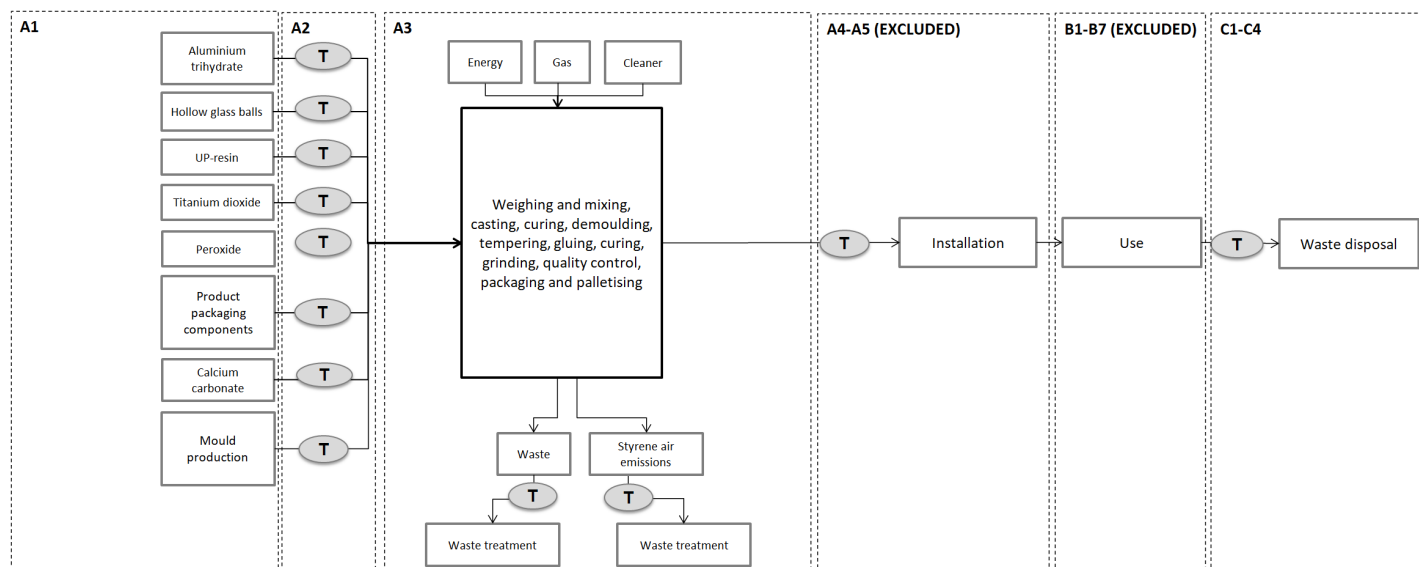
A1

Aluminium trihydrate

Hollow glass balls

UP-resin

Titanium dioxide

Peroxide

Product packaging components

Calcium carbonate

Mould production

A2

T

T

T

T

T

T

T

T

A3

Energy

Gas

Cleaner

Weighing and mixing, casting, curing, demoulding, tempering, gluing, curing, grinding, quality control, packaging and palletising

Waste

Styrene air emissions

T

T

Waste treatment

Waste treatment

A4-A5 (EXCLUDED)

T

Installation

B1-B7 (EXCLUDED)

Use

C1-C4

T

Waste disposal